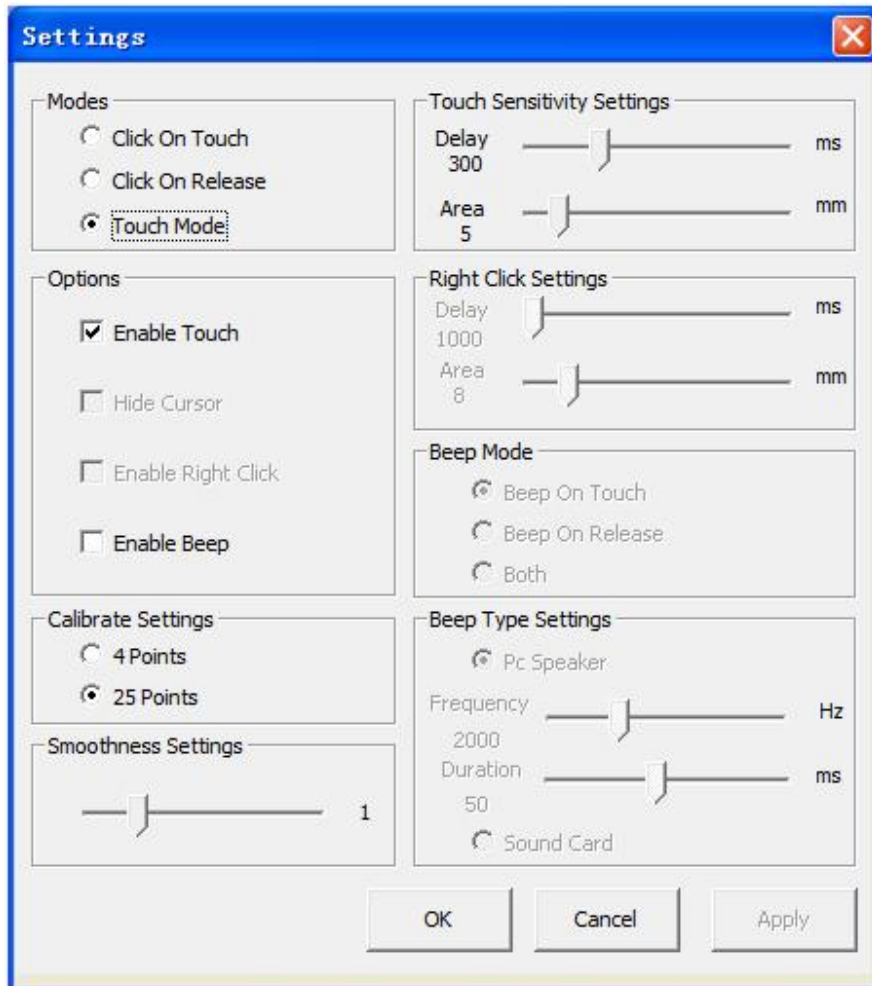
Settings

Modes
Click On Touch
Click On Release
Touch Mode

Options
Enable Touch
Hide Cursor
Enable Right Click
Enable Beep

Calibrate Settings
4 Points
25 Points

Smoothness Settings
1

Touch Sensitivity Settings
Delay 300 ms
Area 5 mm

Right Click Settings
Delay 1000 ms
Area 8 mm

Beep Mode
Beep On Touch
Beep On Release
Both

Beep Type Settings
Pc Speaker
Frequency 2000 Hz
Duration 50 ms
Sound Card

OK
Cancel
Apply